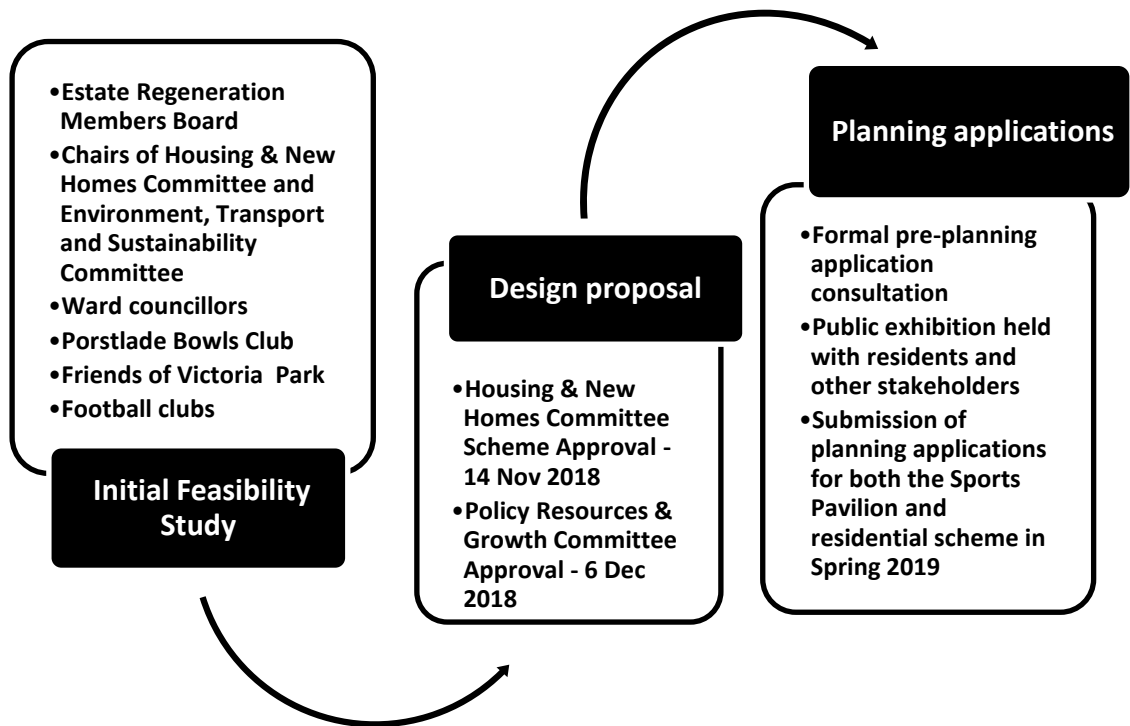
•Estate Regeneration Members Board
•Chairs of Housing & New Homes Committee and Environment, Transport and Sustainability Committee
•Ward councillors
•Porstlade Bowls Club
•Friends of Victoria  Park
•Football clubs

Initial Feasibility Study

Design proposal

•Housing & New Homes Committee Scheme Approval - 14 Nov 2018
•Policy Resources & Growth Committee Approval - 6 Dec 2018

Planning applications

•Formal pre-planning application consultation
•Public exhibition held with residents and other stakeholders
•Submission of planning applications for both the Sports Pavilion and residential scheme in Spring 2019